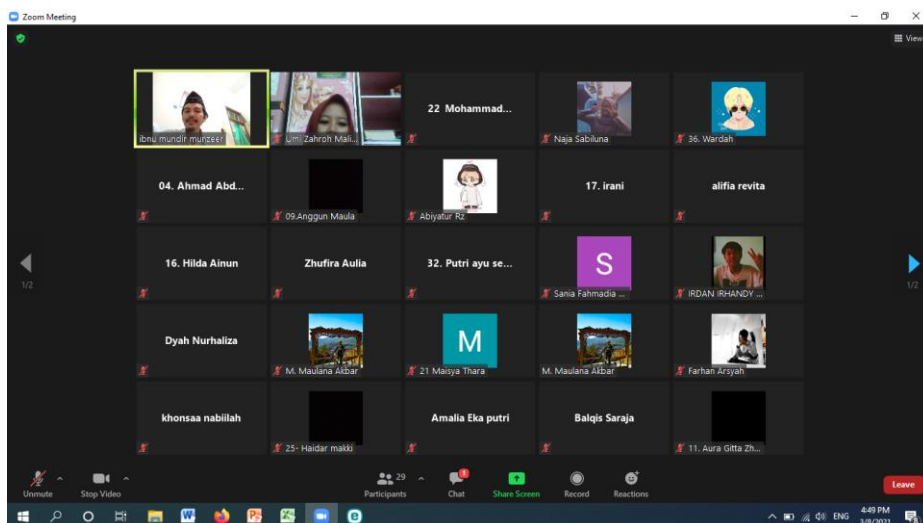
Zoom Meeting

View

ibnu mundir munzeer

Umi Zahroh Mali...

22 Mohammad...

Naja Sabiluna

36. Wardah

04. Ahmad Abd...

09.Anggun Maula

Abiyatur Rz

17. irani

alifia revita

1/2

16. Hilda Ainun

Zhufira Aulia

32. Putri ayu se...

S

Sania Fahmadia ...

IRDAN IRHANDY ...

1/2

Dyah Nurhaliza

M. Maulana Akbar

M

21 Maisya Thara

M. Maulana Akbar

Farhan Arsyah

khonsaa nabiilah

25- Haidar makki

Amalia Eka putri

Balqis Saraja

11. Aura Gitta Zh...

Unmute

Stop Video

29

Participants

Chat

Share Screen

Record

Reactions

Leave

ENG

4:49 PM

3/8/2021